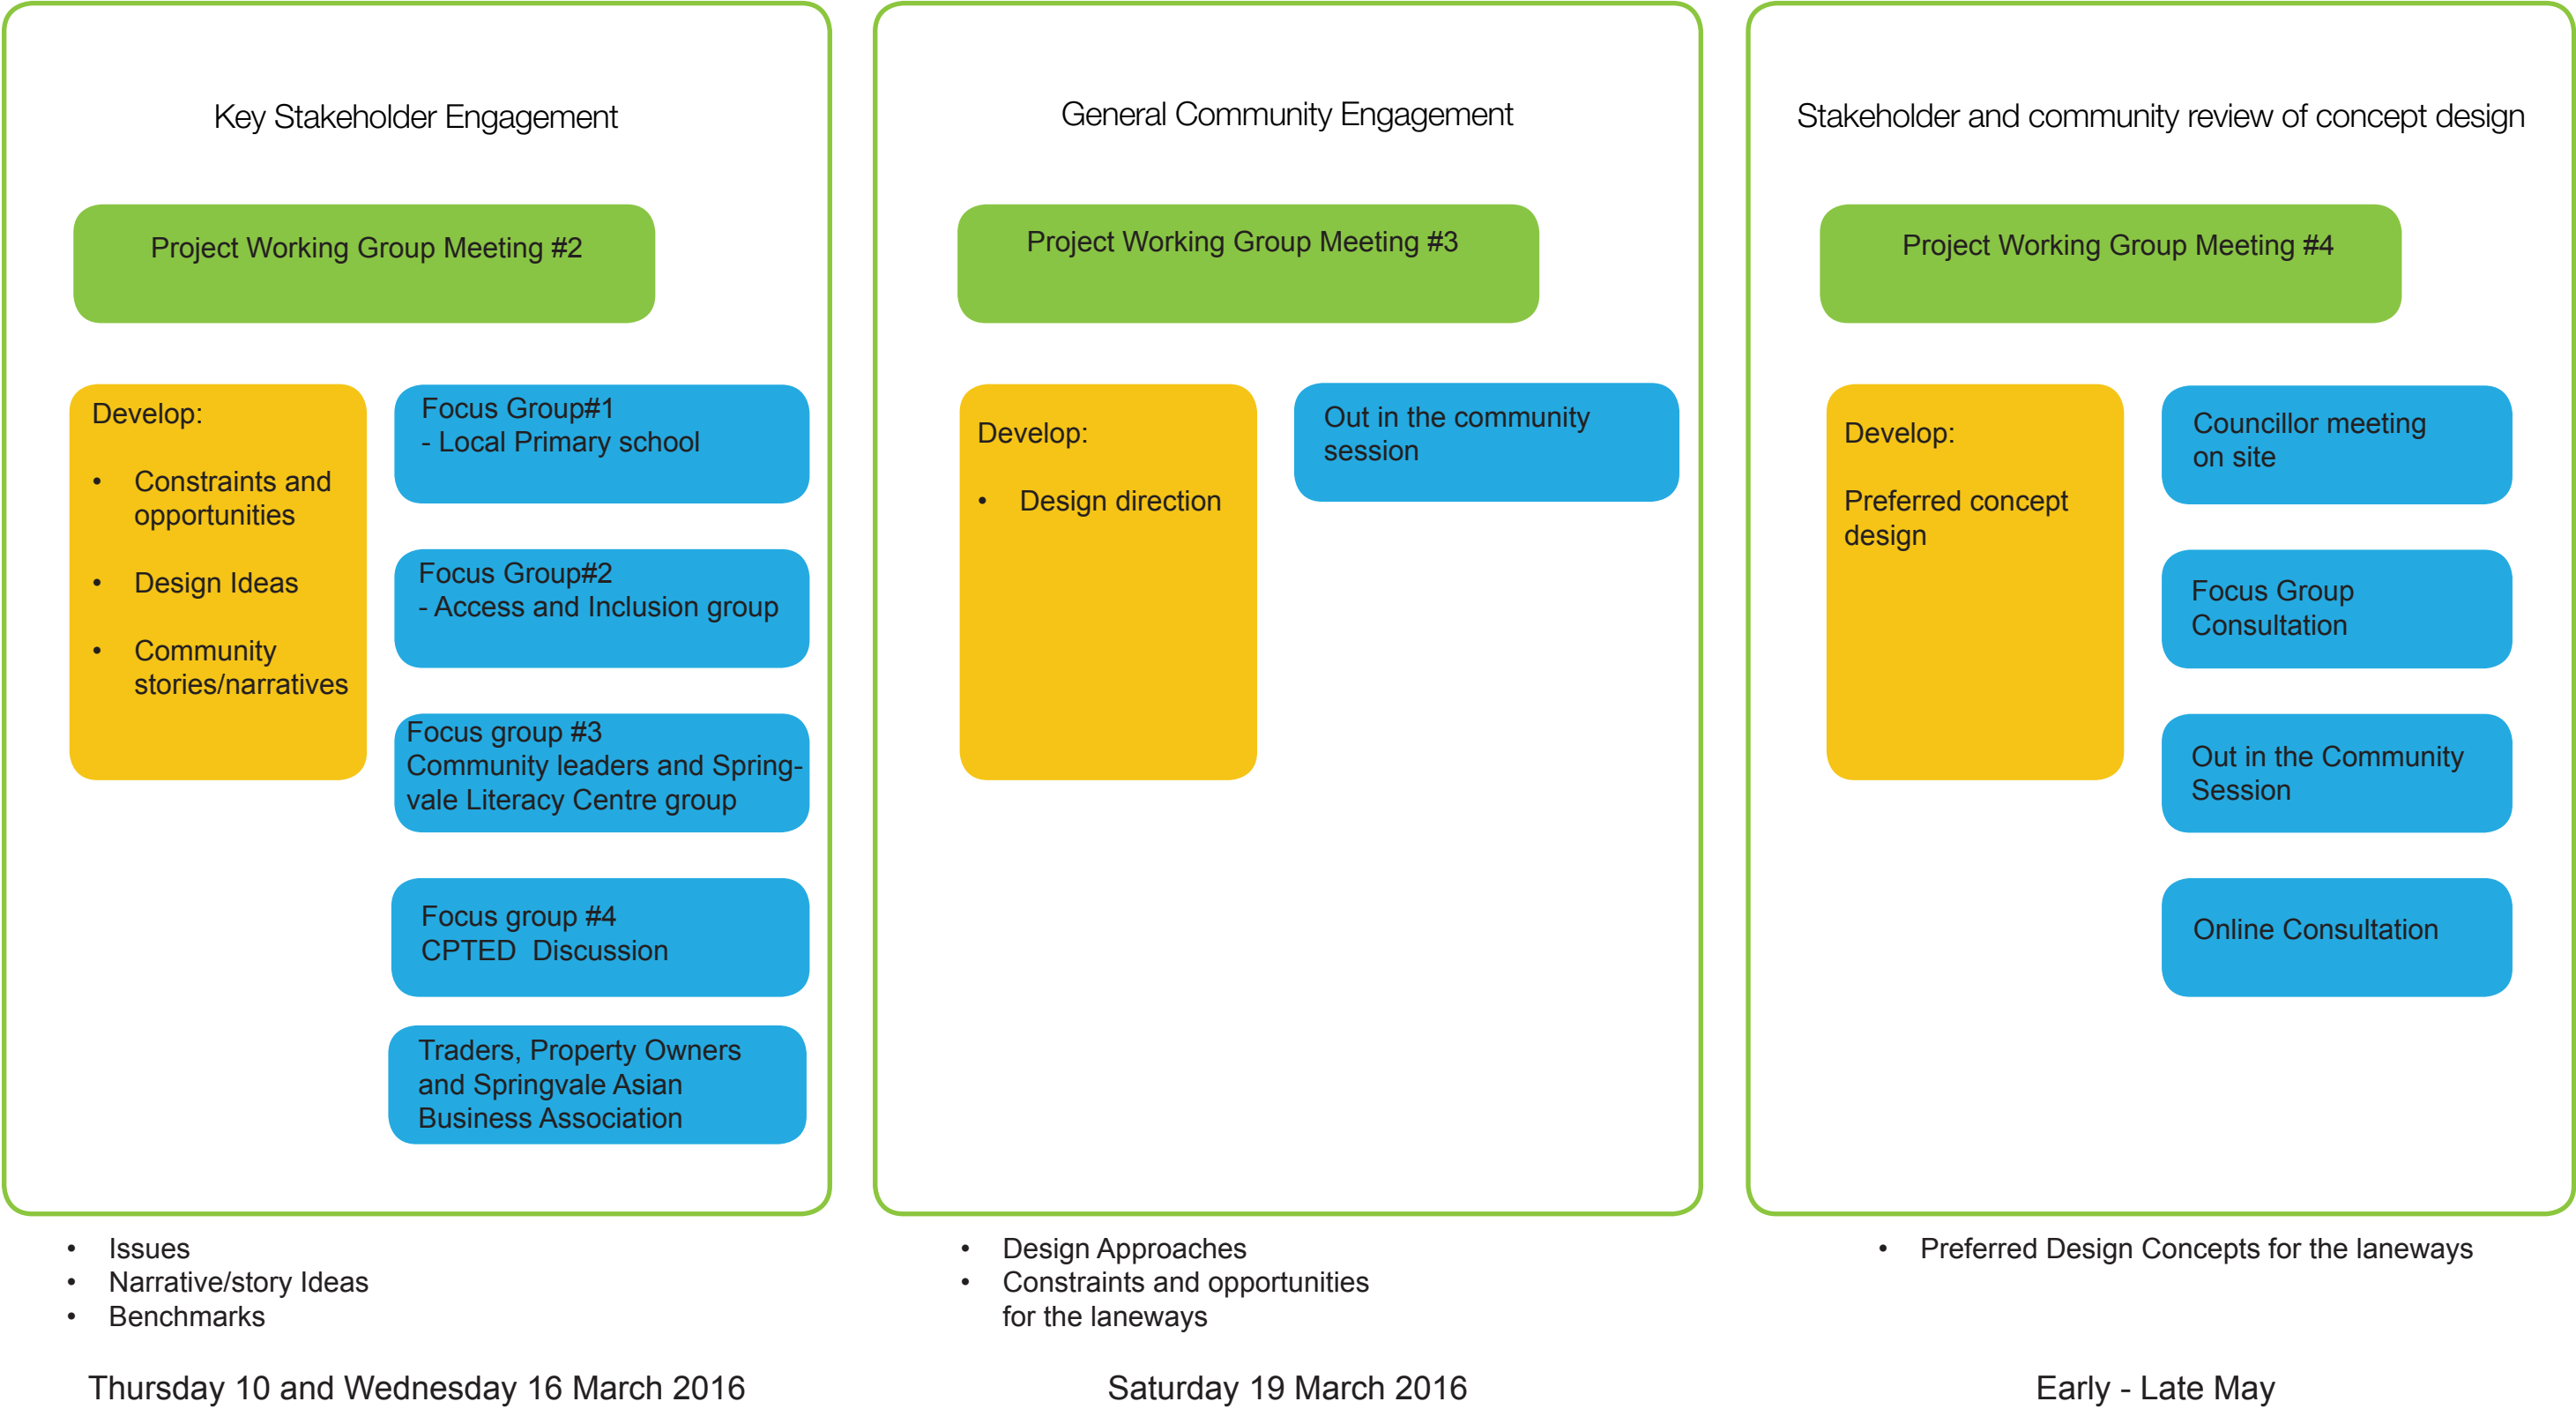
Key Stakeholder Engagement

Project Working Group Meeting #2

Develop:

- Constraints and opportunities
- Design Ideas
- Community stories/narratives

Focus Group#1
- Local Primary school

Focus Group#2
- Access and Inclusion group

Focus group #3
Community leaders and Springvale Literacy Centre group

Focus group #4
CPTED Discussion

Traders, Property Owners and Springvale Asian Business Association

- Issues
- Narrative/story Ideas
- Benchmarks

Thursday 10 and Wednesday 16 March 2016

General Community Engagement

Project Working Group Meeting #3

Develop:

- Design direction

Out in the community session

- Design Approaches
- Constraints and opportunities for the laneways

Saturday 19 March 2016

Stakeholder and community review of concept design

Project Working Group Meeting #4

Develop:

Preferred concept design

Councillor meeting on site

Focus Group Consultation

Out in the Community Session

Online Consultation

- Preferred Design Concepts for the laneways

Early - Late May